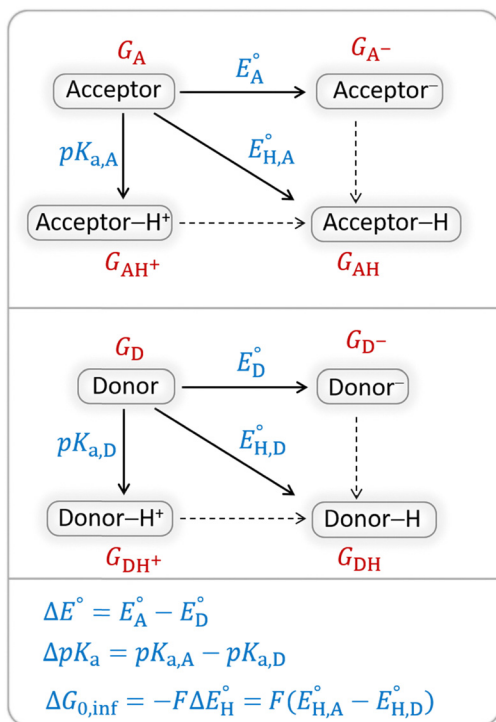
$G_{\mathrm{A}}$

Acceptor

$E^\circ_{\mathrm{A}}$

$G_{\mathrm{A^-}}$

Acceptor⁻

$pK_{\mathrm{a,A}}$

$E^\circ_{\mathrm{H,A}}$

Acceptor–H⁺

Acceptor–H

$G_{\mathrm{AH^+}}$

$G_{\mathrm{AH}}$

$G_{\mathrm{D}}$

Donor

$E^\circ_{\mathrm{D}}$

$G_{\mathrm{D^-}}$

Donor⁻

$pK_{\mathrm{a,D}}$

$E^\circ_{\mathrm{H,D}}$

Donor–H⁺

Donor–H

$G_{\mathrm{DH^+}}$

$G_{\mathrm{DH}}$

$\Delta E^\circ = E^\circ_{\mathrm{A}} - E^\circ_{\mathrm{D}}$

$\Delta pK_{\mathrm{a}} = pK_{\mathrm{a,A}} - pK_{\mathrm{a,D}}$

$\Delta G_{0,\mathrm{inf}} = -F\Delta E^\circ_{\mathrm{H}} = F(E^\circ_{\mathrm{H,A}} - E^\circ_{\mathrm{H,D}})$